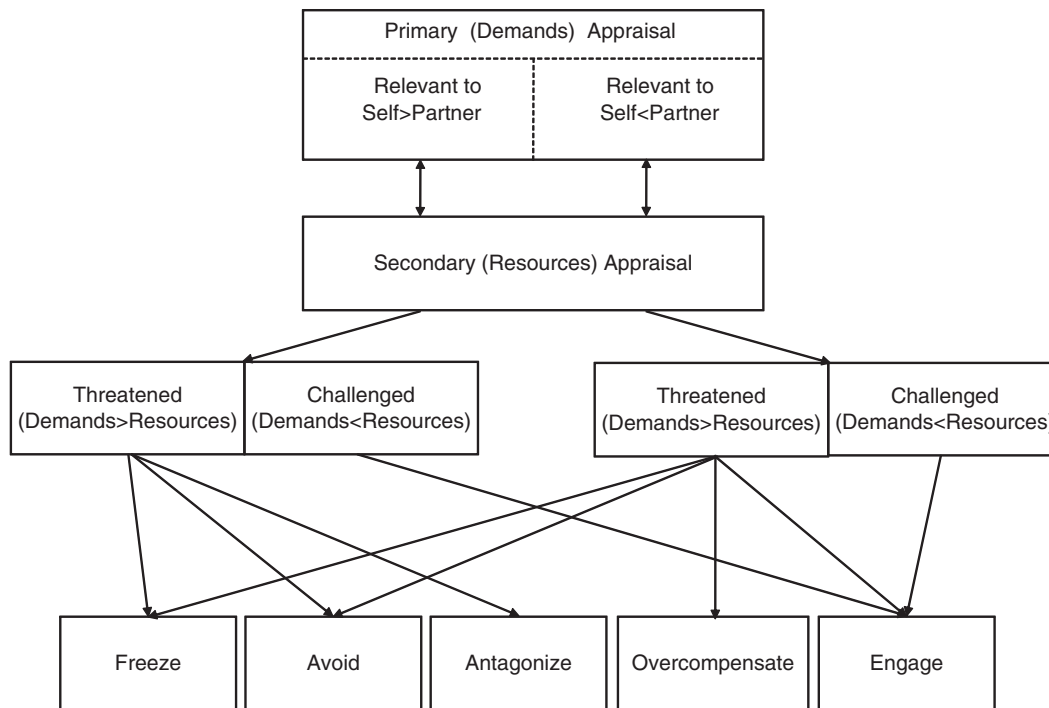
Primary (Demands) Appraisal

Relevant to Self>Partner

Relevant to Self<Partner

Secondary (Resources) Appraisal

Threatened (Demands>Resources)

Challenged (Demands<Resources)

Threatened (Demands>Resources)

Challenged (Demands<Resources)

Freeze

Avoid

Antagonize

Overcompensate

Engage